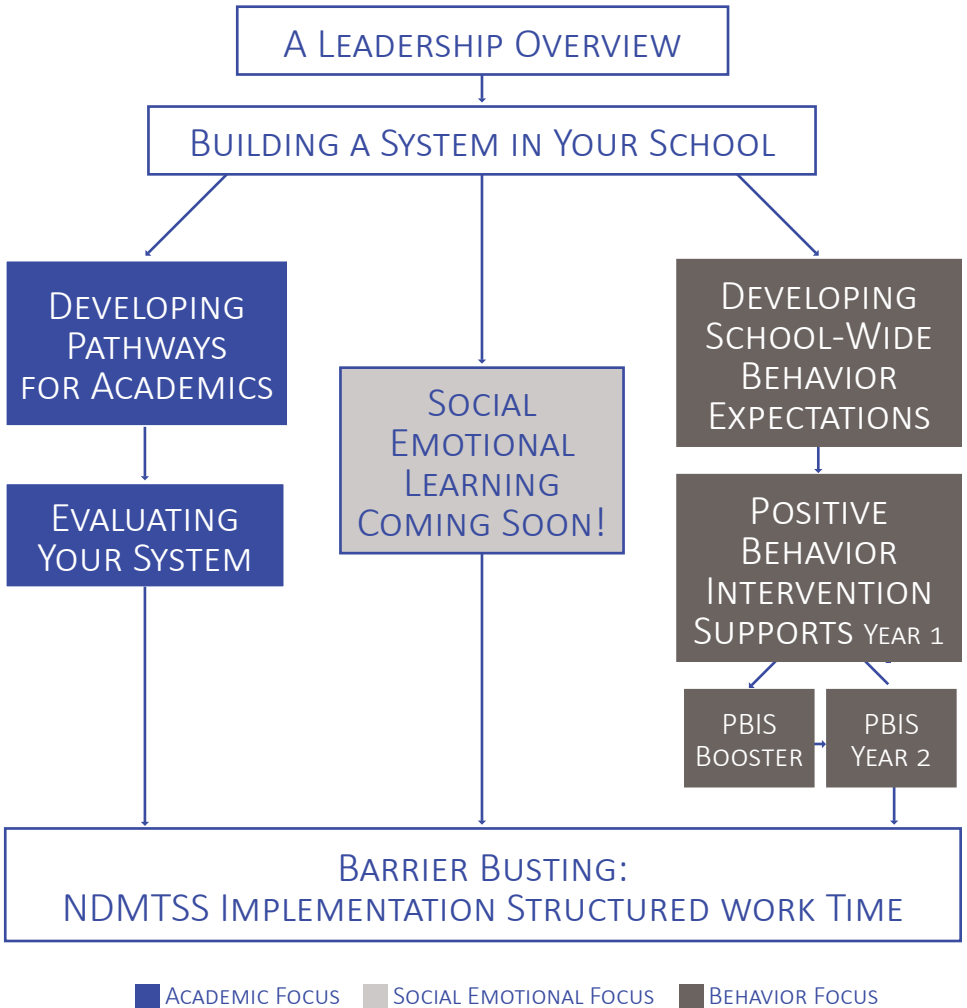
A Leadership Overview

Building a System in Your School

Developing Pathways for Academics

Evaluating Your System

Social Emotional Learning Coming Soon!

Developing School-Wide Behavior Expectations

Positive Behavior Intervention Supports Year 1

PBIS Booster

PBIS Year 2

Barrier Busting: NDMTSS Implementation Structured work Time

Academic Focus Social Emotional Focus Behavior Focus